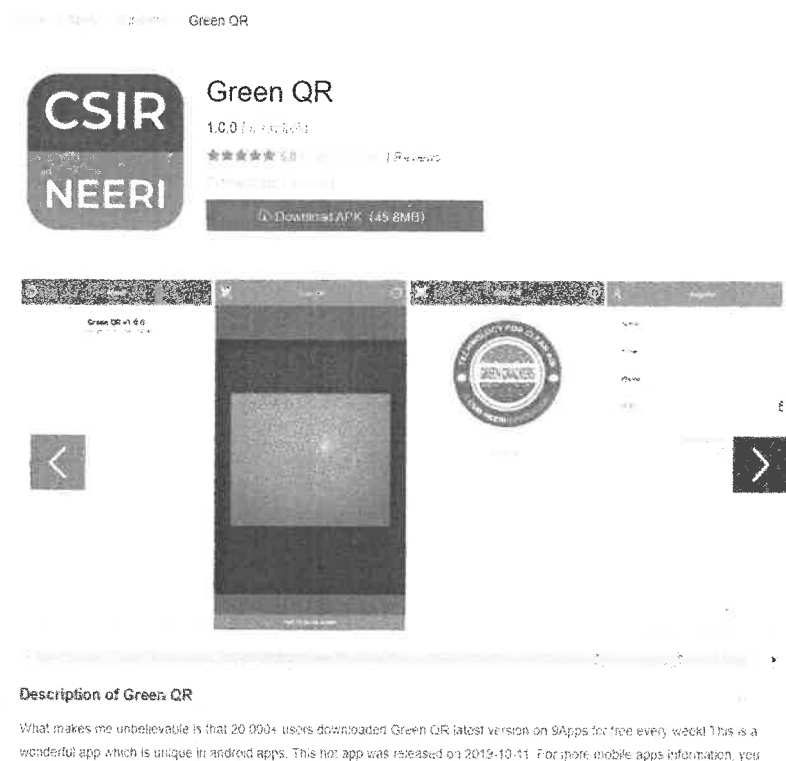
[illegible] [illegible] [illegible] Green QR

CSIR NEERI

Green QR

1.0.0 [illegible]

★★★★★ 5.0 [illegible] | Reviews

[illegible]

Download APK (45.8MB)

Green QR v1.0.0

GREEN CRACKERS

<

>

Description of Green QR

What makes me unbelievable is that 20,000+ users downloaded Green QR latest version on 9Apps for free every week! This is a wonderful app which is unique in android apps. This hot app was released on 2019-10-11. For more mobile apps information, you